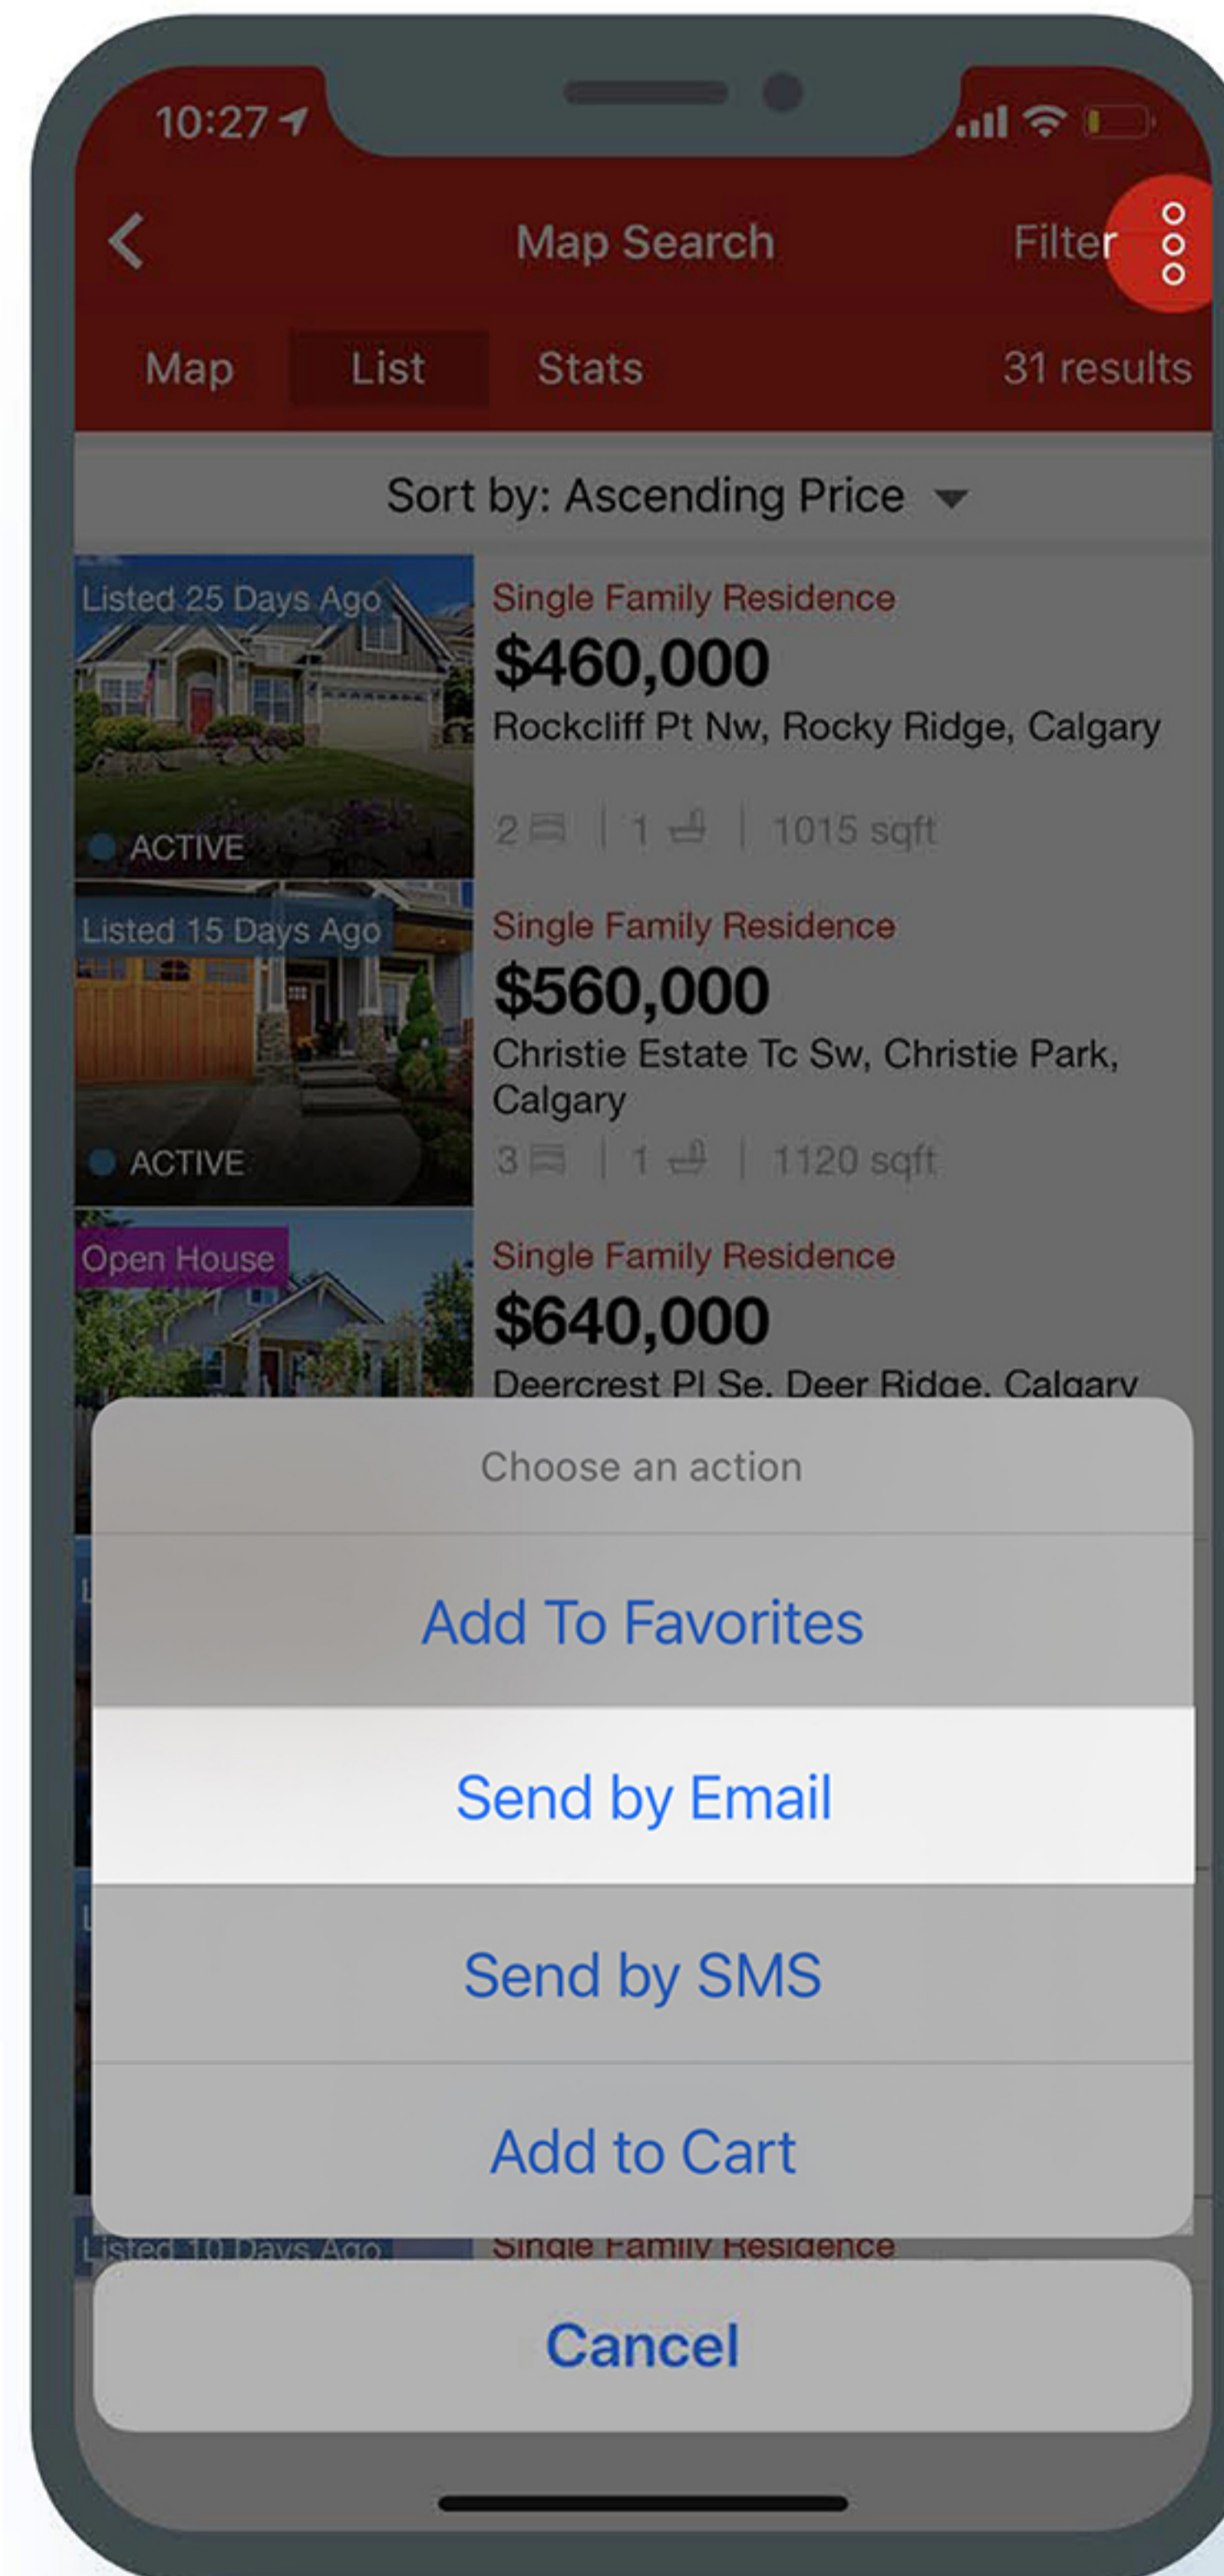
10:27

Map Search

Filter

Map

List

Stats

31 results

Sort by: Ascending Price

Listed 25 Days Ago

ACTIVE

Single Family Residence

$460,000

Rockcliff Pt Nw, Rocky Ridge, Calgary

2 | 1 | 1015 sqft

Listed 15 Days Ago

ACTIVE

Single Family Residence

$560,000

Christie Estate Tc Sw, Christie Park, Calgary

3 | 1 | 1120 sqft

Open House

Single Family Residence

$640,000

Deercrest Pl Se, Deer Ridge, Calgary

Choose an action

Add To Favorites

Send by Email

Send by SMS

Add to Cart

Listed 10 Days Ago

Single Family Residence

Cancel